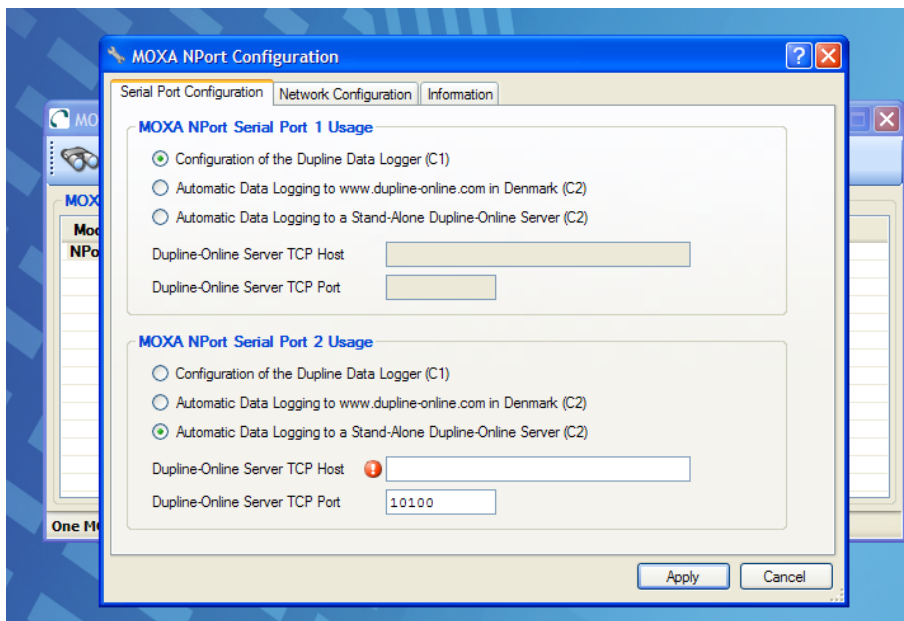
MOXA NPort Configuration

Serial Port Configuration | Network Configuration | Information

MOXA NPort Serial Port 1 Usage

Configuration of the Dupline Data Logger (C1)

Automatic Data Logging to www.dupline-online.com in Denmark (C2)

Automatic Data Logging to a Stand-Alone Dupline-Online Server (C2)

Dupline-Online Server TCP Host

Dupline-Online Server TCP Port

MOXA NPort Serial Port 2 Usage

Configuration of the Dupline Data Logger (C1)

Automatic Data Logging to www.dupline-online.com in Denmark (C2)

Automatic Data Logging to a Stand-Alone Dupline-Online Server (C2)

Dupline-Online Server TCP Host

Dupline-Online Server TCP Port 10100

Apply Cancel

MO
MOX
Mod
NPo
One M